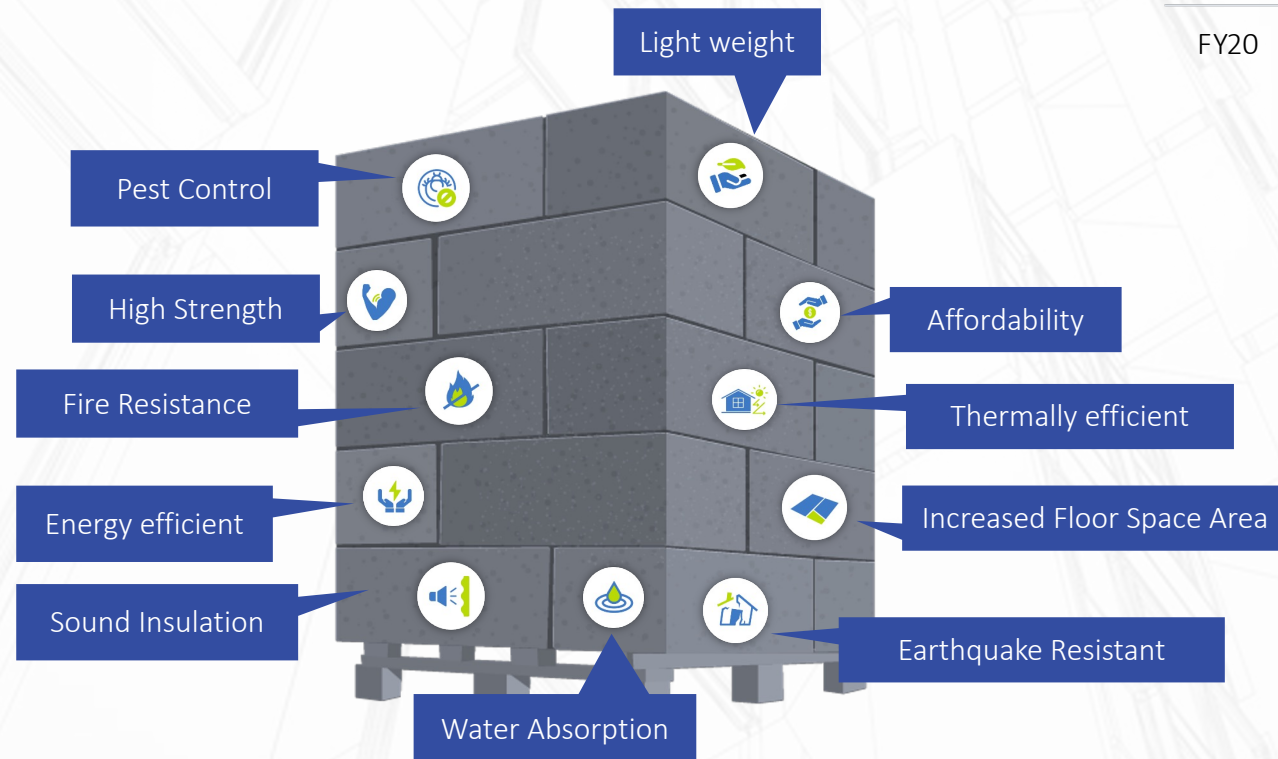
FY20

Light weight

Pest Control

High Strength

Affordability

Fire Resistance

Thermally efficient

Energy efficient

Increased Floor Space Area

Sound Insulation

Earthquake Resistant

Water Absorption